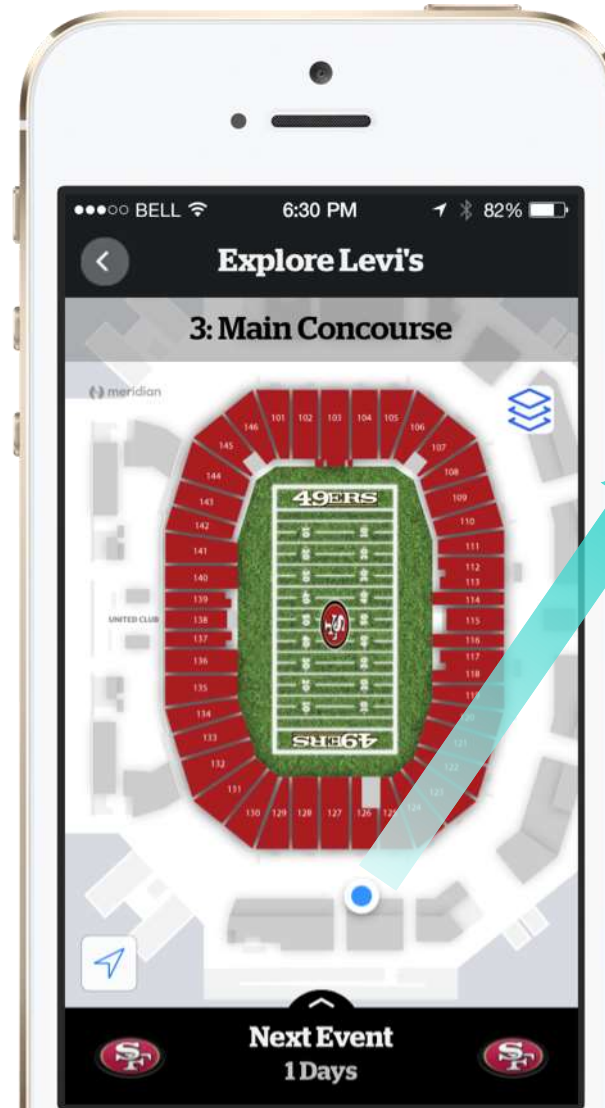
●●●○○ BELL 6:30 PM 82%

Explore Levi's

3: Main Concourse

meridian

101 102 103 104 105 106 107 108 109 110 111 112 113 114 115 116 117 118 119 120 121 122 123 124 126 127 128 129 130 131 132 133 134 135 136 137 138 139 140 141 142 143 144 145 146

UNITED CLUB

49ERS

49ERS

SF

Next Event
1 Days

SF SF